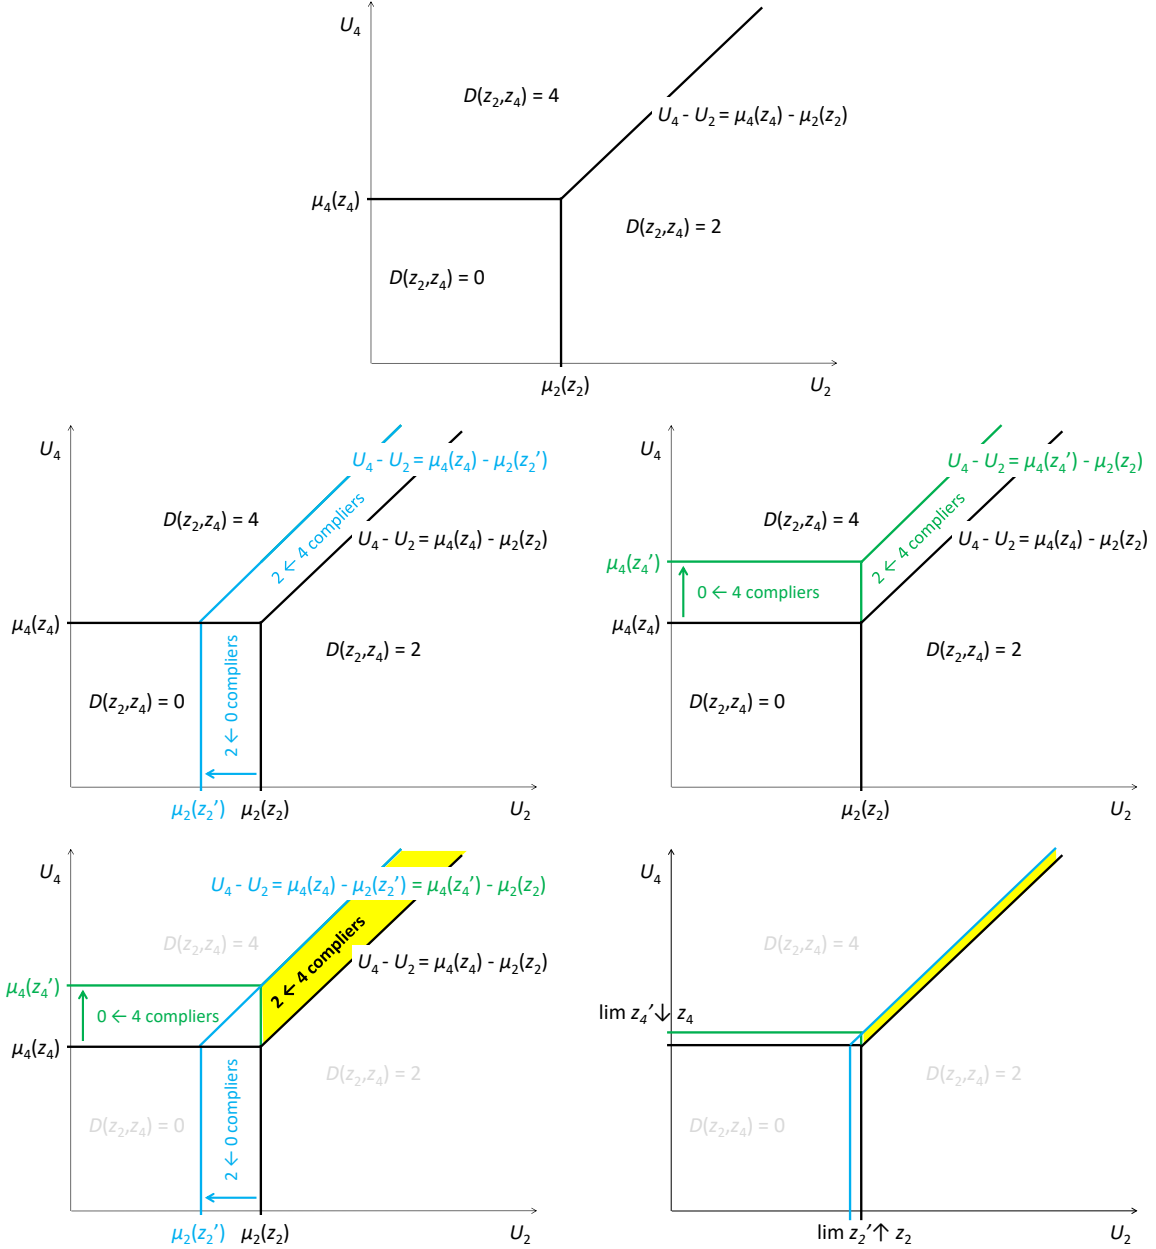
$U_4$

$D(z_2,z_4) = 4$

$U_4 - U_2 = \mu_4(z_4) - \mu_2(z_2)$

$\mu_4(z_4)$

$D(z_2,z_4) = 2$

$D(z_2,z_4) = 0$

$\mu_2(z_2)$

$U_2$

$U_4$

$U_4 - U_2 = \mu_4(z_4) - \mu_2(z_2')$

$D(z_2,z_4) = 4$

$2 \leftarrow 4$ compliers

$U_4 - U_2 = \mu_4(z_4) - \mu_2(z_2)$

$\mu_4(z_4)$

$D(z_2,z_4) = 2$

$2 \leftarrow 0$ compliers

$D(z_2,z_4) = 0$

$\mu_2(z_2')$ $\mu_2(z_2)$

$U_2$

$U_4$

$U_4 - U_2 = \mu_4(z_4') - \mu_2(z_2)$

$D(z_2,z_4) = 4$

$2 \leftarrow 4$ compliers

$U_4 - U_2 = \mu_4(z_4) - \mu_2(z_2)$

$\mu_4(z_4')$

$0 \leftarrow 4$ compliers

$\mu_4(z_4)$

$D(z_2,z_4) = 2$

$D(z_2,z_4) = 0$

$\mu_2(z_2)$

$U_2$

$U_4$

$U_4 - U_2 = \mu_4(z_4) - \mu_2(z_2') = \mu_4(z_4') - \mu_2(z_2)$

$D(z_2,z_4) = 4$

$2 \leftarrow 4$ compliers

$U_4 - U_2 = \mu_4(z_4) - \mu_2(z_2)$

$\mu_4(z_4')$

$0 \leftarrow 4$ compliers

$\mu_4(z_4)$

$D(z_2,z_4) = 2$

$2 \leftarrow 0$ compliers

$D(z_2,z_4) = 0$

$\mu_2(z_2')$ $\mu_2(z_2)$

$U_2$

$U_4$

$D(z_2,z_4) = 4$

lim $z_4' \downarrow z_4$

$D(z_2,z_4) = 2$

$D(z_2,z_4) = 0$

lim $z_2' \uparrow z_2$

$U_2$